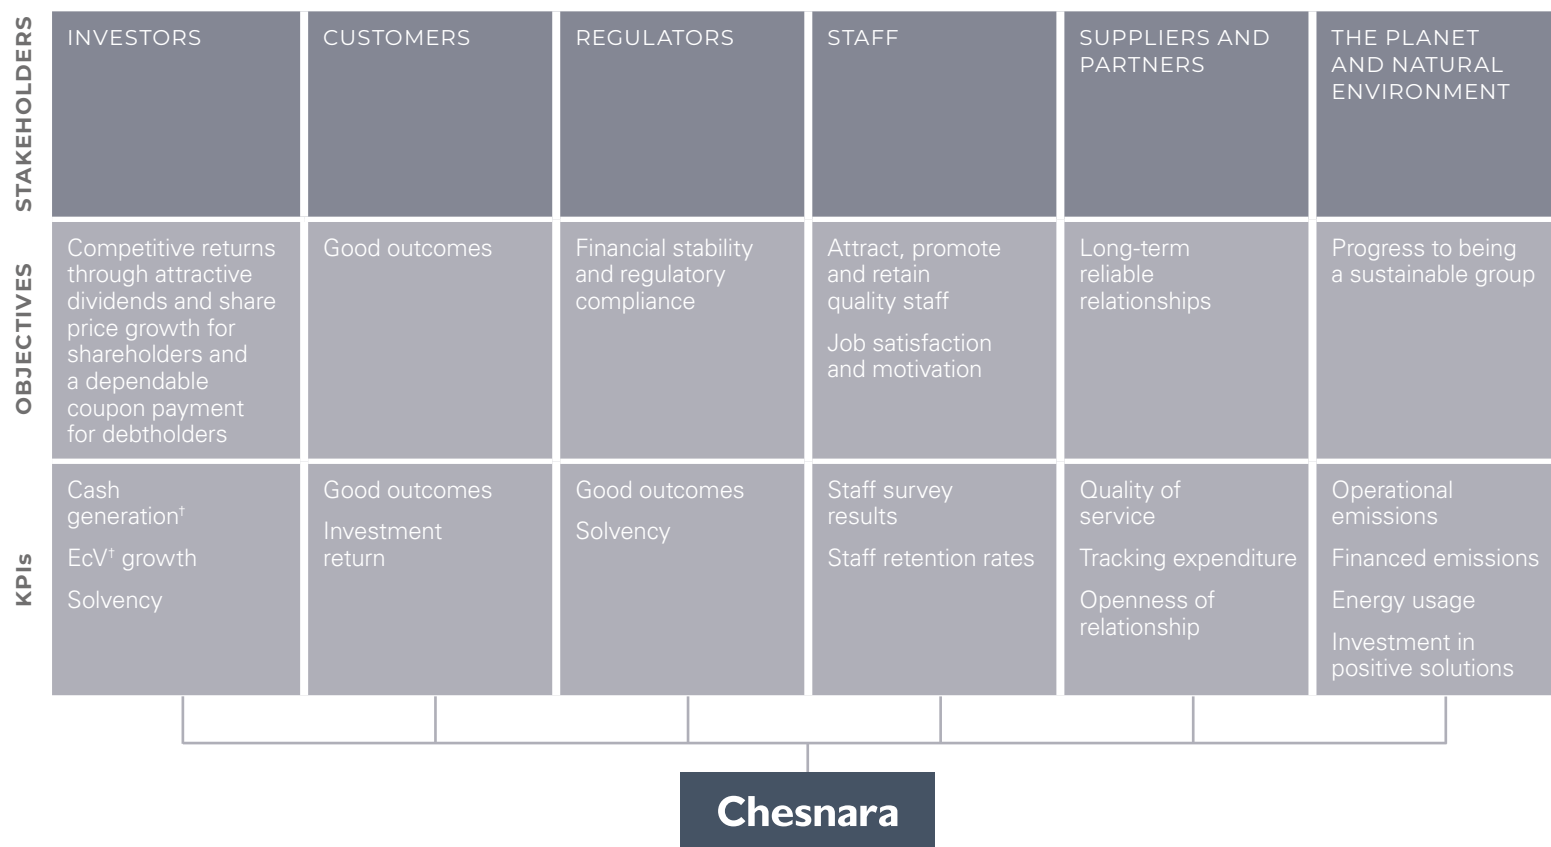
| STAKEHOLDERS | INVESTORS | CUSTOMERS | REGULATORS | STAFF | SUPPLIERS AND PARTNERS | THE PLANET AND NATURAL ENVIRONMENT |
|---|---|---|---|---|---|---|
| OBJECTIVES | Competitive returns through attractive dividends and share price growth for shareholders and a dependable coupon payment for debtholders | Good outcomes | Financial stability and regulatory compliance | Attract, promote and retain quality staff<br>Job satisfaction and motivation | Long-term reliable relationships | Progress to being a sustainable group |
| KPIs | Cash generation$^{\dagger}$<br>EcV$^{\dagger}$ growth<br>Solvency | Good outcomes<br>Investment return | Good outcomes<br>Solvency | Staff survey results<br>Staff retention rates | Quality of service<br>Tracking expenditure<br>Openness of relationship | Operational emissions<br>Financed emissions<br>Energy usage<br>Investment in positive solutions |

Chesnara